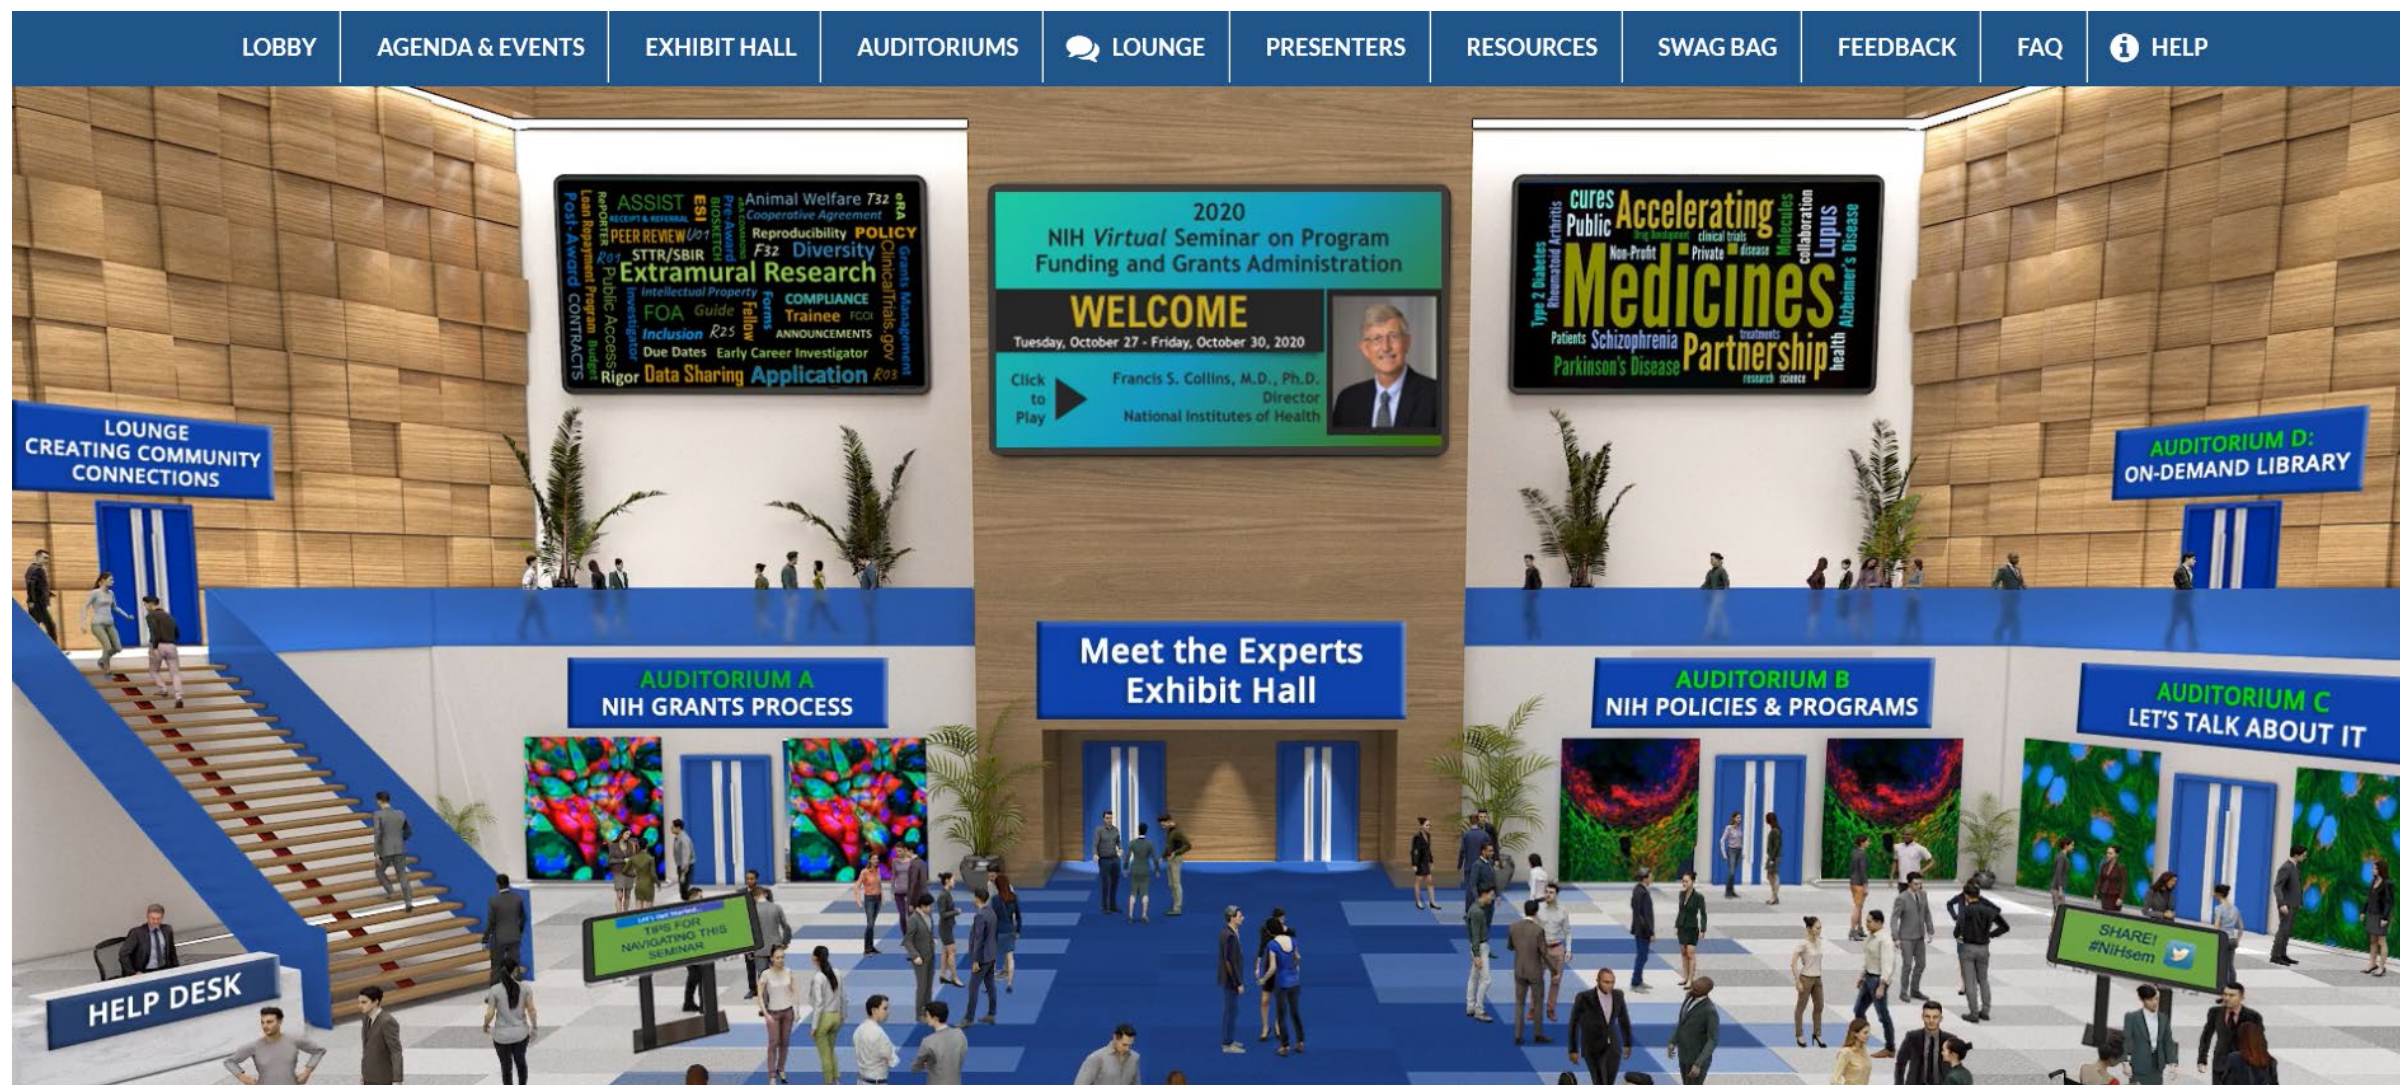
LOBBY AGENDA & EVENTS EXHIBIT HALL AUDITORIUMS LOUNGE PRESENTERS RESOURCES SWAG BAG FEEDBACK FAQ HELP

ASSIST ESI Animal Welfare T32 eRA Cooperative Agreement PEER REVIEW U01 Reproducibility POLICY STTR/SBIR F32 Diversity R01 Extramural Research Intellectual Property COMPLIANCE FOA Guide Trainee FCOI Inclusion R25 ANNOUNCEMENTS Due Dates Early Career Investigator Rigor Data Sharing Application R03 Post-Award CONTRACTS Loan Repayment Program Public Access Investigator Fellow Forms ClinicalTrials.gov Grants Management RePORTER BIOSKETCH

2020
NIH Virtual Seminar on Program Funding and Grants Administration
WELCOME
Tuesday, October 27 - Friday, October 30, 2020
Click to Play
Francis S. Collins, M.D., Ph.D.
Director
National Institutes of Health

cures Public Accelerating clinical trials Non-Profit Private disease Medicines collaboration Lupus Molecules Type 2 Diabetes Rheumatoid Arthritis Patients Schizophrenia Parkinson's Disease Partnership treatments research science health Alzheimer's Disease

LOUNGE
CREATING COMMUNITY CONNECTIONS

AUDITORIUM D:
ON-DEMAND LIBRARY

AUDITORIUM A
NIH GRANTS PROCESS

Meet the Experts
Exhibit Hall

AUDITORIUM B
NIH POLICIES & PROGRAMS

AUDITORIUM C
LET'S TALK ABOUT IT

Let's Get Started
TIPS FOR NAVIGATING THIS SEMINAR

SHARE!
#NIHsem

HELP DESK